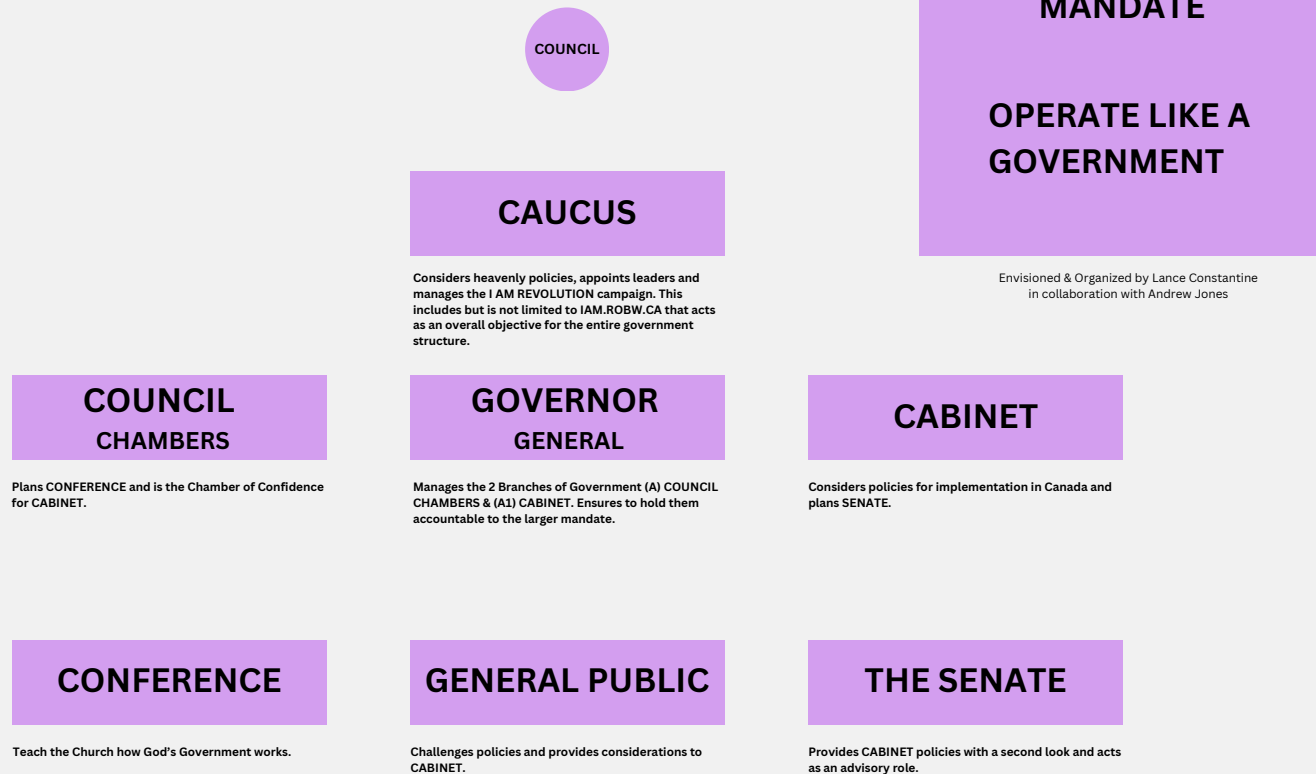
COUNCIL

MANDATE

OPERATE LIKE A GOVERNMENT

CAUCUS

Considers heavenly policies, appoints leaders and manages the I AM REVOLUTION campaign. This includes but is not limited to IAM.ROBW.CA that acts as an overall objective for the entire government structure.

Envisioned & Organized by Lance Constantine in collaboration with Andrew Jones

COUNCIL CHAMBERS

Plans CONFERENCE and is the Chamber of Confidence for CABINET.

GOVERNOR GENERAL

Manages the 2 Branches of Government (A) COUNCIL CHAMBERS & (A1) CABINET. Ensures to hold them accountable to the larger mandate.

CABINET

Considers policies for implementation in Canada and plans SENATE.

CONFERENCE

Teach the Church how God's Government works.

GENERAL PUBLIC

Challenges policies and provides considerations to CABINET.

THE SENATE

Provides CABINET policies with a second look and acts as an advisory role.